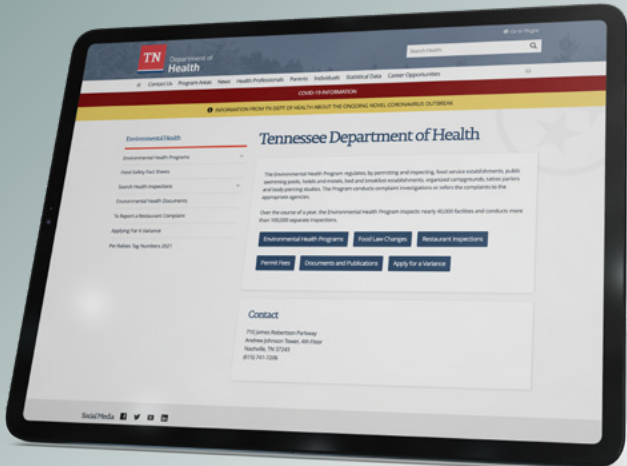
TN Department of Health

Go to TN.gov

Search Health

Contact Us Program Areas News Health Professionals Parents Individuals Statistical Data Career Opportunities

COVID-19 INFORMATION

INFORMATION FROM TN DEPT OF HEALTH ABOUT THE ONGOING NOVEL CORONAVIRUS OUTBREAK

Environmental Health

Environmental Health Programs

Food Safety Fact Sheets

Search Health Inspections

Environmental Health Documents

To Report a Restaurant Complaint

Applying For A Variance

Pet Rabies Tag Numbers 2021

Tennessee Department of Health

The Environmental Health Program regulates, by permitting and inspecting, food service establishments, public swimming pools, hotels and motels, bed and breakfast establishments, organized campgrounds, tattoo parlors and body piercing studios. The Program conducts complaint investigations or refers the complaints to the appropriate agencies.

Over the course of a year, the Environmental Health Program inspects nearly 40,000 facilities and conducts more than 100,000 separate inspections.

Environmental Health Programs

Food Law Changes

Restaurant Inspections

Permit Fees

Documents and Publications

Apply for a Variance

Contact

710 James Robertson Parkway
Andrew Johnson Tower, 4th Floor
Nashville, TN 37243
(615) 741-7206

Social Media